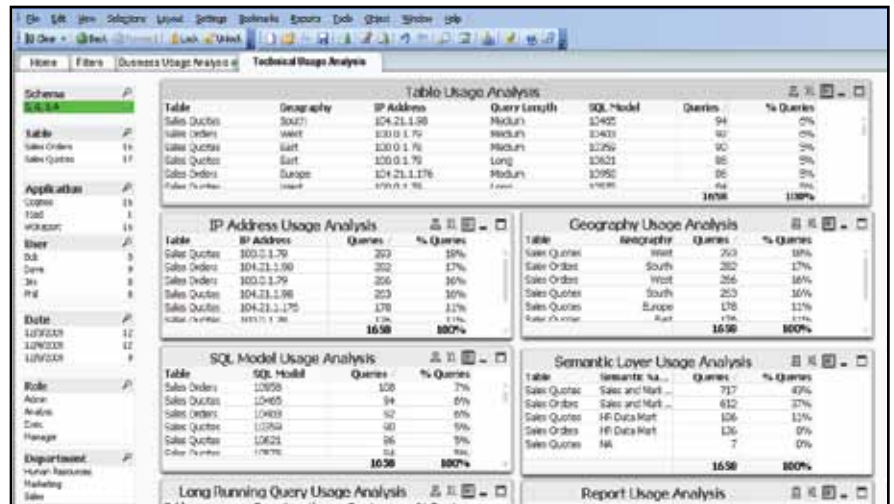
File Edit View Selections Layout Settings Bookmarks Reports Tools Object Window Help

Home | Filters | Business Usage Analysis | Technical Usage Analysis

Schema
1.0.3.4

Table
Sales Orders 16
Sales Quotes 17

Application
Cognos 15
Toad 1
Webreport 15

User
Bob 5
Dave 9
Jim 8
Phil 8

Date
12/3/2009 12
12/4/2009 12
12/5/2009 9

Role
Admin
Analyst
Exec
Manager

Department
Human Resources
Marketing
Sales

Table Usage Analysis

| Table | Geography | IP Address | Query Length | SQL Model | Queries | % Queries |
|---|---|---|---|---|---|---|
| Sales Quotes | South | 104.21.1.98 | Medium | 10465 | 94 | 6% |
| Sales Orders | West | 100.0.1.79 | Medium | 10403 | 92 | 6% |
| Sales Quotes | East | 100.0.1.79 | Medium | 10359 | 90 | 5% |
| Sales Quotes | East | 100.0.1.79 | Long | 10621 | 86 | 5% |
| Sales Orders | Europe | 104.21.1.176 | Medium | 10950 | 86 | 5% |
| | | | | | 1650 | 100% |

IP Address Usage Analysis

| Table | IP Address | Queries | % Queries |
|---|---|---|---|
| Sales Quotes | 100.0.1.79 | 303 | 18% |
| Sales Orders | 104.21.1.98 | 282 | 17% |
| Sales Orders | 100.0.1.79 | 266 | 16% |
| Sales Quotes | 104.21.1.98 | 253 | 16% |
| Sales Quotes | 104.21.1.176 | 178 | 11% |
| | | 1650 | 100% |

Geography Usage Analysis

| Table | Geography | Queries | % Queries |
|---|---|---|---|
| Sales Quotes | West | 303 | 18% |
| Sales Orders | South | 282 | 17% |
| Sales Orders | West | 266 | 16% |
| Sales Quotes | South | 253 | 16% |
| Sales Quotes | Europe | 178 | 11% |
| | | 1650 | 100% |

SQL Model Usage Analysis

| Table | SQL Model | Queries | % Queries |
|---|---|---|---|
| Sales Orders | 10858 | 108 | 7% |
| Sales Quotes | 10465 | 94 | 6% |
| Sales Orders | 10403 | 92 | 6% |
| Sales Quotes | 10359 | 90 | 5% |
| Sales Quotes | 10621 | 86 | 5% |
| | | 1650 | 100% |

Semantic Layer Usage Analysis

| Table | Semantic La... | Queries | % Queries |
|---|---|---|---|
| Sales Quotes | Sales and Mark... | 717 | 43% |
| Sales Orders | Sales and Mark... | 612 | 37% |
| Sales Quotes | HP Data Mart | 106 | 11% |
| Sales Orders | HP Data Mart | 136 | 8% |
| Sales Quotes | NA | 7 | 0% |
| | | 1650 | 100% |

Long Running Query Usage Analysis

Report Usage Analysis